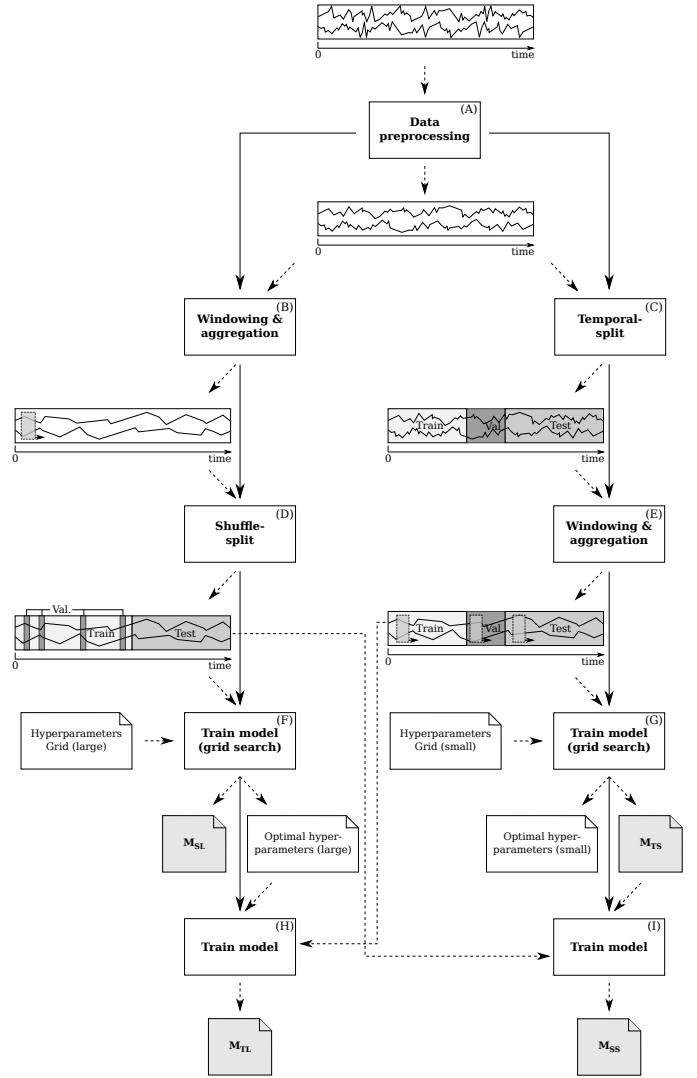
0
time

(A)
Data preprocessing

0
time

(B)
Windowing & aggregation

(C)
Temporal-split

0
time

Train
Val.
Test
0
time

(D)
Shuffle-split

(E)
Windowing & aggregation

Val.
Train
Test
0
time

Train
Val.
Test
0
time

Hyperparameters Grid (large)

(F)
Train model (grid search)

Hyperparameters Grid (small)

(G)
Train model (grid search)

$M_{SL}$

Optimal hyper-parameters (large)

Optimal hyper-parameters (small)

$M_{TS}$

(H)
Train model

(I)
Train model

$M_{TL}$

$M_{SS}$